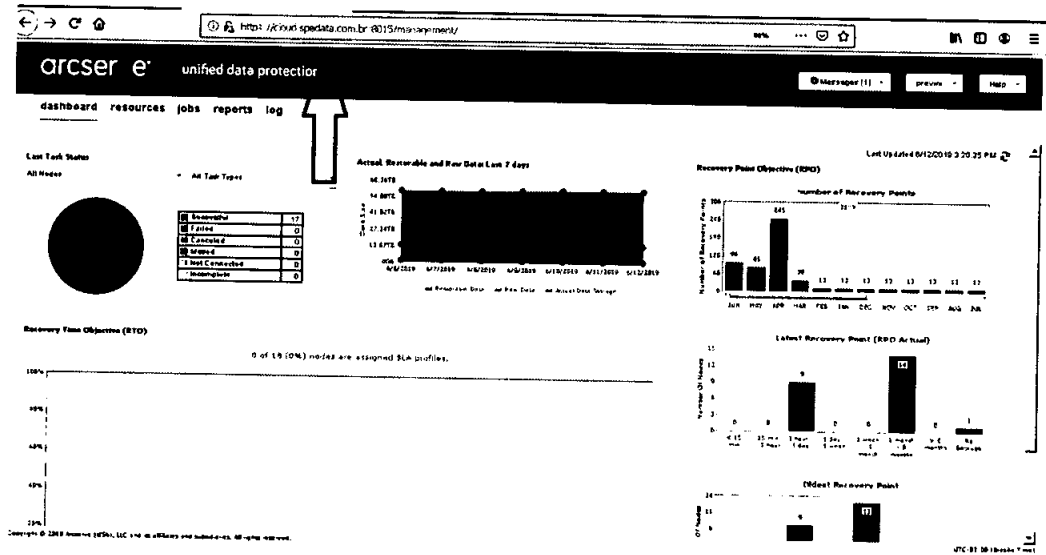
https://cloud.spedata.com.br:8015/management/

arcser e unified data protection

Messages (1) preview Help

dashboard resources jobs reports log

Last Task Status

All Nodes

All Task Types

| | |
|---|---|
| Successful | 17 |
| Failed | 0 |
| Canceled | 0 |
| Missed | 0 |
| Not Connected | 0 |
| Incomplete | 0 |

Actual, Restorable and Raw Data Last 7 days

68.36TB
54.69TB
41.02TB
27.34TB
13.67TB

6/6/2019 6/7/2019 6/8/2019 6/9/2019 6/10/2019 6/11/2019 6/12/2019

Restorable Data Raw Data Actual Data Storage

Last Updated 6/12/2019 3:20:35 PM

Recovery Point Objective (RPO)

Number of Recovery Points

845

96 65 98 13 13 13 13 13 13 13 13

JUN MAY APR MAR FEB JAN DEC NOV OCT SEP AUG JUL

Latest Recovery Point (RPO Actual)

9 14 1

Recovery Time Objective (RTO)

0 of 18 (0%) nodes are assigned SLA profiles.

100%
80%
60%
40%
20%

Oldest Recovery Point

6 17

Copyright © 2019 Arcserve (USA), LLC and its affiliates and subsidiaries. All rights reserved.

UTC-03:00 (Brasilia Time)